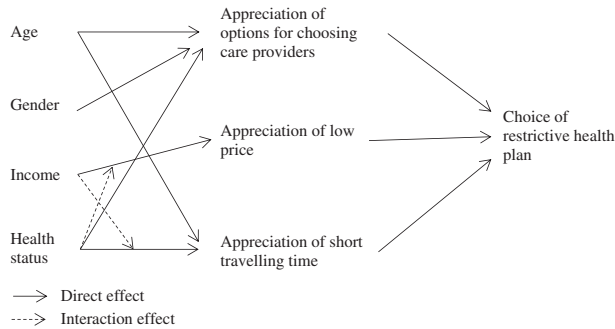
Age

Gender

Income

Health status

Appreciation of options for choosing care providers

Appreciation of low price

Appreciation of short travelling time

Choice of restrictive health plan

Direct effect

Interaction effect